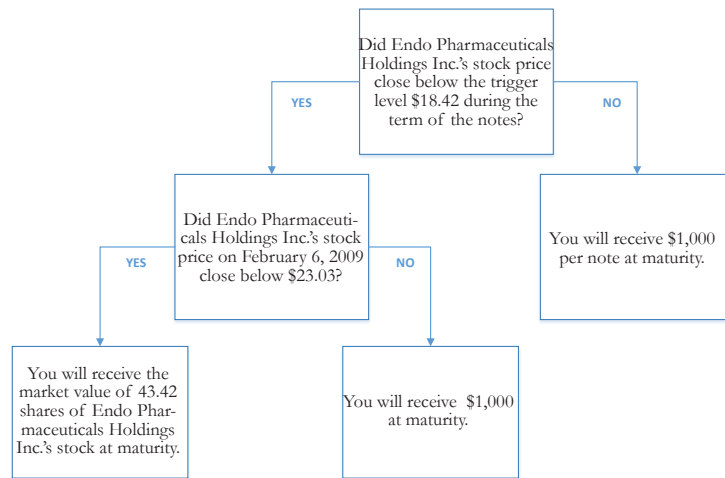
Did Endo Pharmaceuticals Holdings Inc.'s stock price close below the trigger level $18.42 during the term of the notes?

YES

NO

Did Endo Pharmaceuticals Holdings Inc.'s stock price on February 6, 2009 close below $23.03?

You will receive $1,000 per note at maturity.

YES

NO

You will receive the market value of 43.42 shares of Endo Pharmaceuticals Holdings Inc.'s stock at maturity.

You will receive $1,000 at maturity.